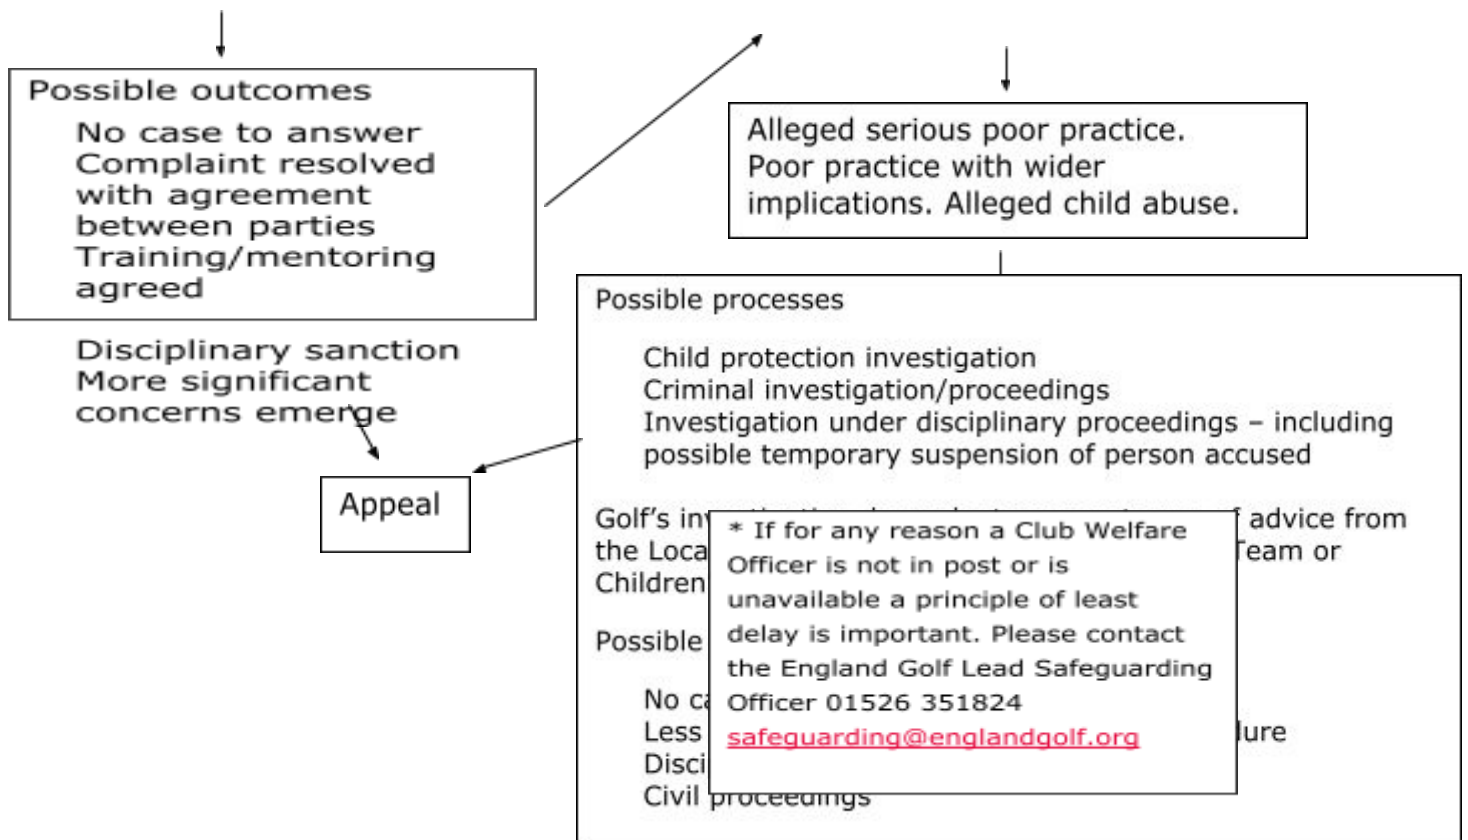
Possible outcomes

No case to answer
Complaint resolved with agreement between parties
Training/mentoring agreed

Disciplinary sanction
More significant concerns emerge

Appeal

Alleged serious poor practice. Poor practice with wider implications. Alleged child abuse.

Possible processes

Child protection investigation
Criminal investigation/proceedings
Investigation under disciplinary proceedings – including possible temporary suspension of person accused

Golf's inv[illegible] advice from the Loca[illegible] Team or Children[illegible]

Possible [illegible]

No c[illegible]
Less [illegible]lure
Disci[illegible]
Civil proceedings

* If for any reason a Club Welfare Officer is not in post or is unavailable a principle of least delay is important. Please contact the England Golf Lead Safeguarding Officer 01526 351824 safeguarding@englandgolf.org